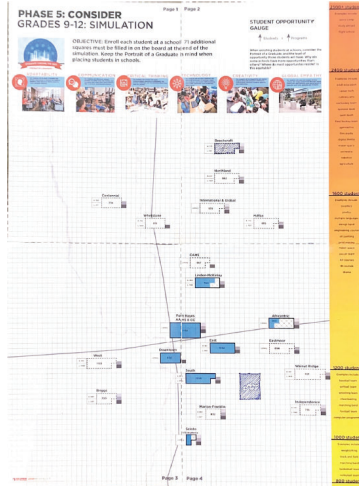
Page 1 Page 2

PHASE 5: CONSIDER
GRADES 9-12: SIMULATION

OBJECTIVE: Enroll each student at a school. ?? additional squares must be filled in on the board at the end of the simulation. Keep the Portrait of a Graduate in mind when placing students in schools.

STUDENT OPPORTUNITY GAUGE

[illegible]

Beechcroft

Northland

Centennial

Whetstone

Independence & Global

Mifflin

Linden-McKinley

Fort Hayes

Columbus Alternative

West

East

Eastmoor

Briggs

South

Walnut Ridge

Marion-Franklin

Independence

Africentric

2500 students

1500 students

1000 students

Page 3 Page 4